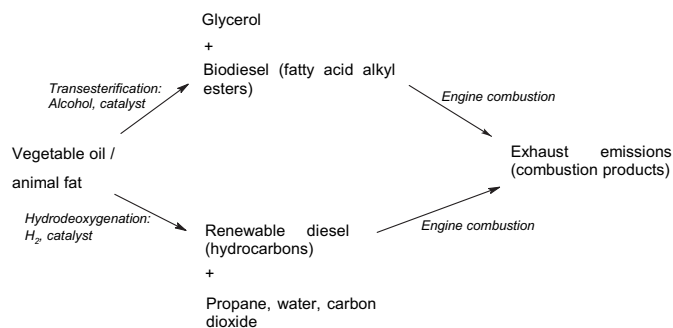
Glycerol

+

Biodiesel (fatty acid alkyl esters)

Transesterification: Alcohol, catalyst

Engine combustion

Vegetable oil / animal fat

Exhaust emissions (combustion products)

Hydrodeoxygenation: $H_2$, catalyst

Engine combustion

Renewable diesel (hydrocarbons)

+

Propane, water, carbon dioxide